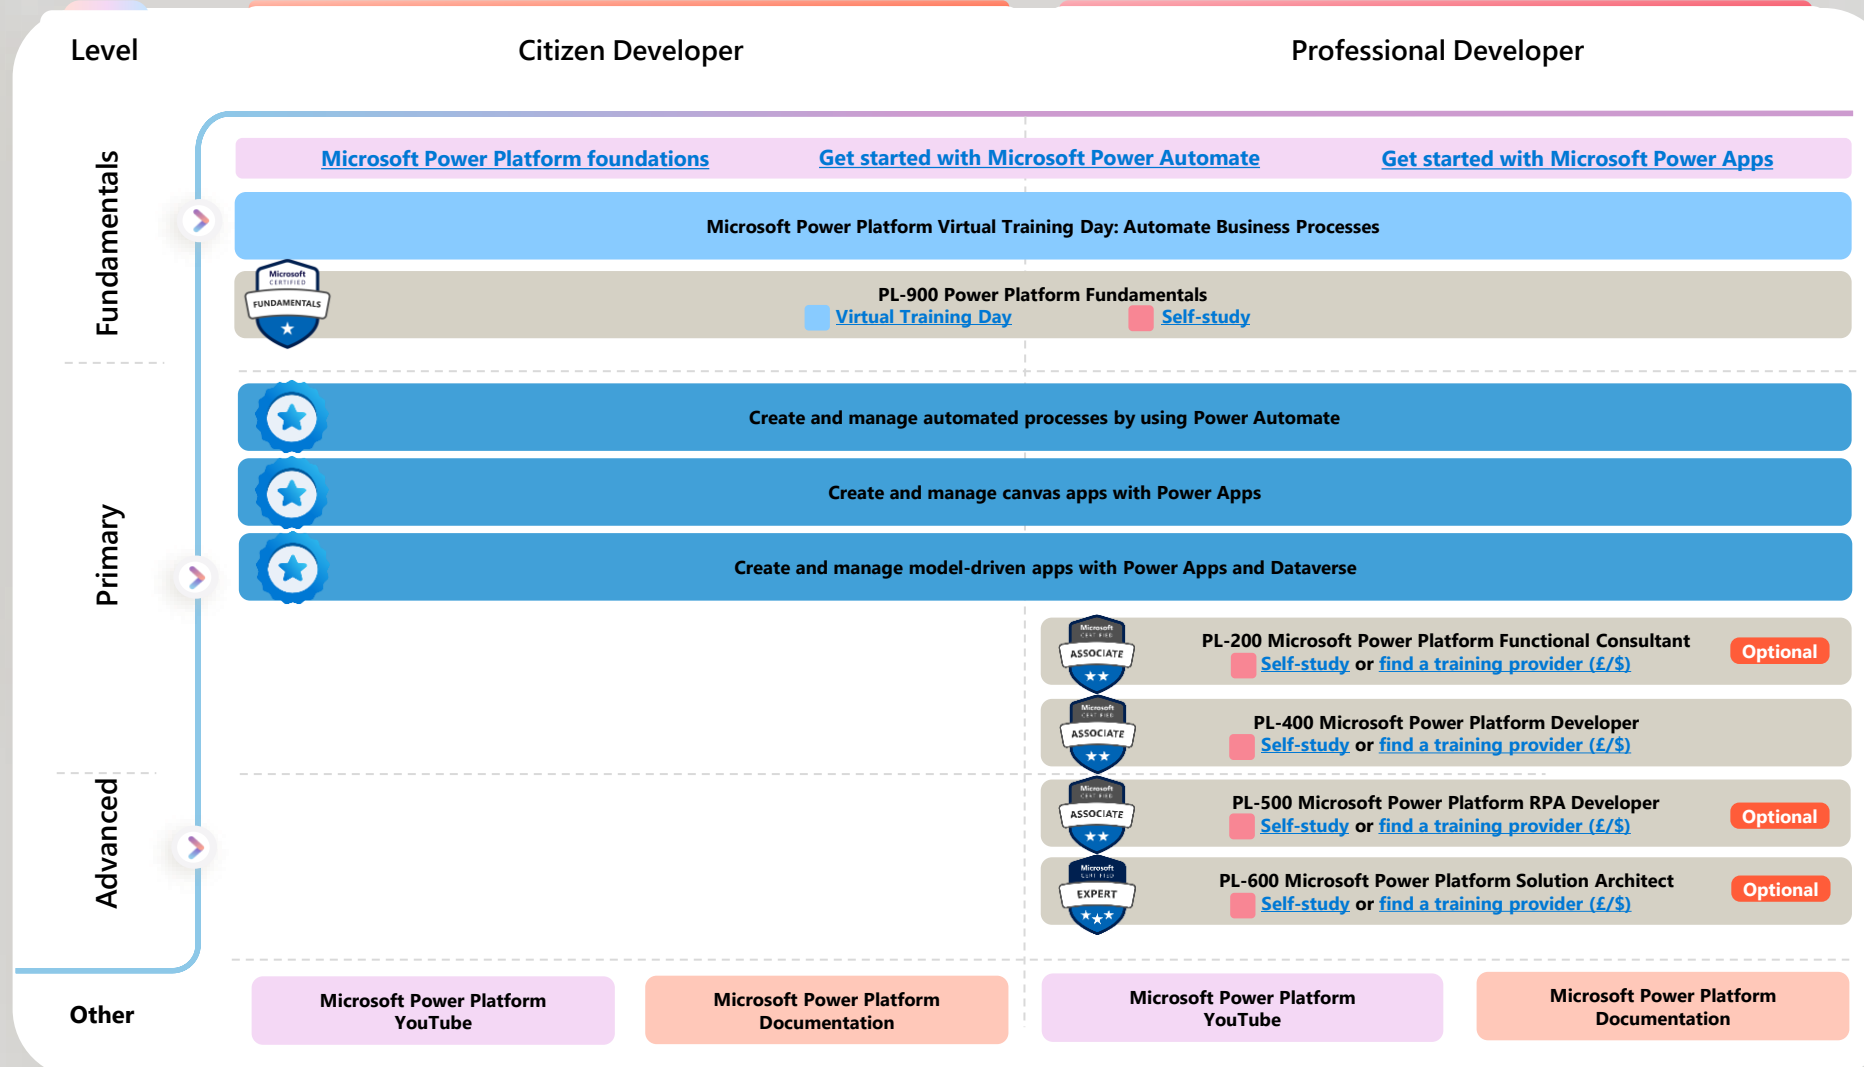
Level

Citizen Developer

Professional Developer

Fundamentals

Microsoft Power Platform foundations

Get started with Microsoft Power Automate

Get started with Microsoft Power Apps

Microsoft Power Platform Virtual Training Day: Automate Business Processes

Microsoft CERTIFIED FUNDAMENTALS

PL-900 Power Platform Fundamentals
Virtual Training Day Self-study

Primary

Create and manage automated processes by using Power Automate

Create and manage canvas apps with Power Apps

Create and manage model-driven apps with Power Apps and Dataverse

Advanced

Microsoft CERTIFIED ASSOCIATE

PL-200 Microsoft Power Platform Functional Consultant
Self-study or find a training provider (£/$)

Optional

Microsoft CERTIFIED ASSOCIATE

PL-400 Microsoft Power Platform Developer
Self-study or find a training provider (£/$)

Microsoft CERTIFIED ASSOCIATE

PL-500 Microsoft Power Platform RPA Developer
Self-study or find a training provider (£/$)

Optional

Microsoft CERTIFIED EXPERT

PL-600 Microsoft Power Platform Solution Architect
Self-study or find a training provider (£/$)

Optional

Other

Microsoft Power Platform YouTube

Microsoft Power Platform Documentation

Microsoft Power Platform YouTube

Microsoft Power Platform Documentation